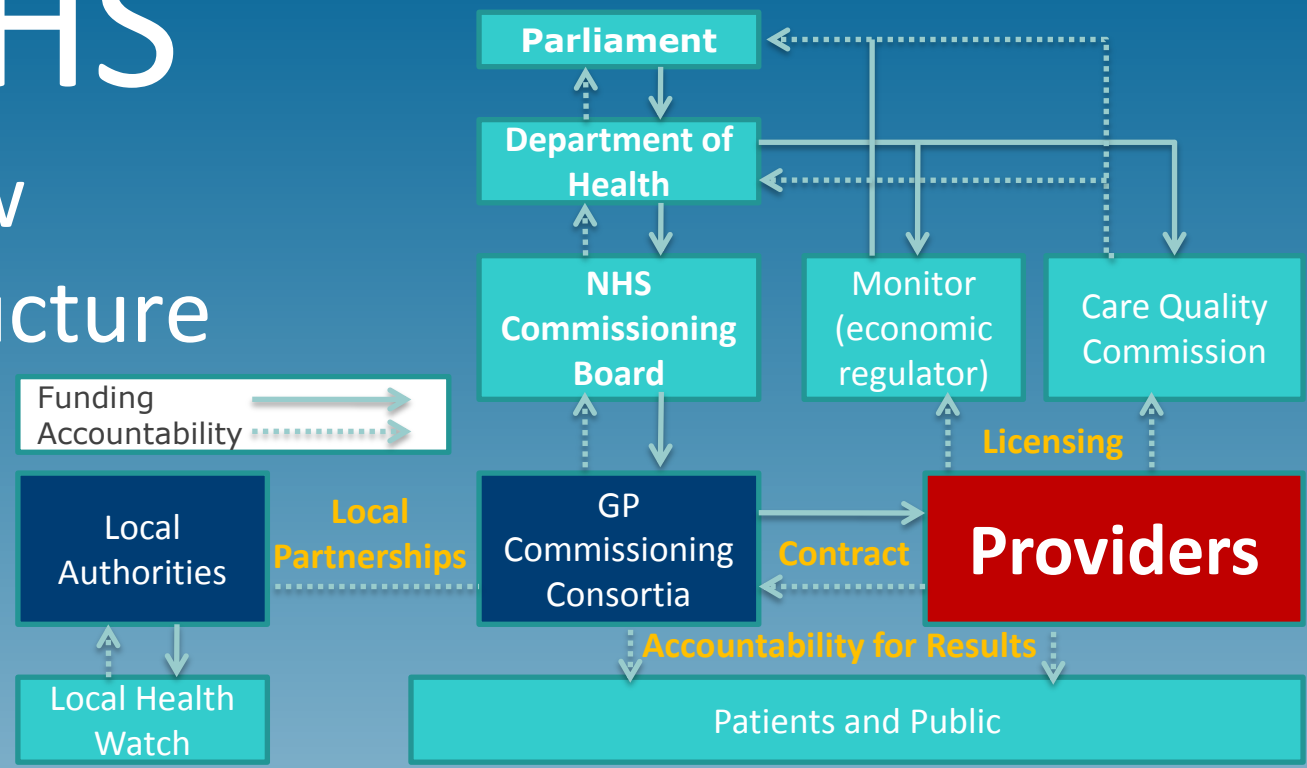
HS

w

ucture

Funding
Accountability

Parliament

Department of Health

NHS Commissioning Board

Monitor (economic regulator)

Care Quality Commission

Licensing

Local Authorities

Local Partnerships

GP Commissioning Consortia

Contract

Providers

Accountability for Results

Local Health Watch

Patients and Public